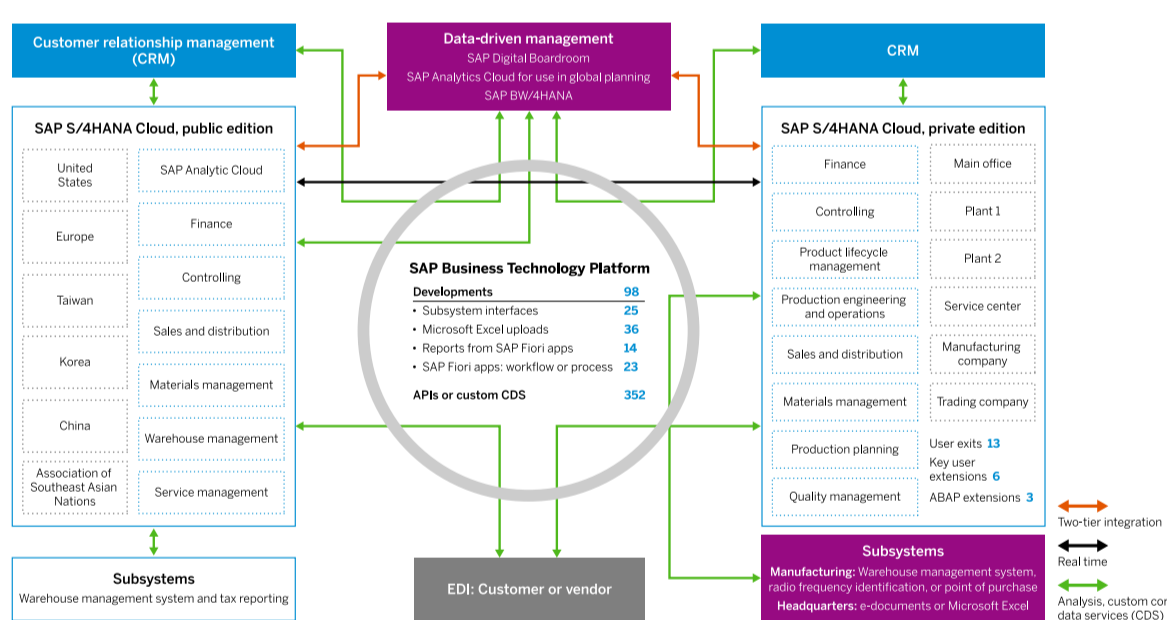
Customer relationship management (CRM)

Data-driven management
SAP Digital Boardroom
SAP Analytics Cloud for use in global planning
SAP BW/4HANA

CRM

SAP S/4HANA Cloud, public edition

United States
Europe
Taiwan
Korea
China
Association of Southeast Asian Nations

SAP Analytic Cloud
Finance
Controlling
Sales and distribution
Materials management
Warehouse management
Service management

SAP Business Technology Platform

| Developments | 98 |
|---|---|
| • Subsystem interfaces | 25 |
| • Microsoft Excel uploads | 36 |
| • Reports from SAP Fiori apps | 14 |
| • SAP Fiori apps: workflow or process | 23 |
| APIs or custom CDS | 352 |

SAP S/4HANA Cloud, private edition

Finance
Controlling
Product lifecycle management
Production engineering and operations
Sales and distribution
Materials management
Production planning
Quality management

Main office
Plant 1
Plant 2
Service center
Manufacturing company
Trading company

User exits 13
Key user extensions 6
ABAP extensions 3

Two-tier integration
Real time
Analysis, custom cor data services (CDS)

Subsystems
Warehouse management system and tax reporting

EDI: Customer or vendor

Subsystems
Manufacturing: Warehouse management system, radio frequency identification, or point of purchase
Headquarters: e-documents or Microsoft Excel